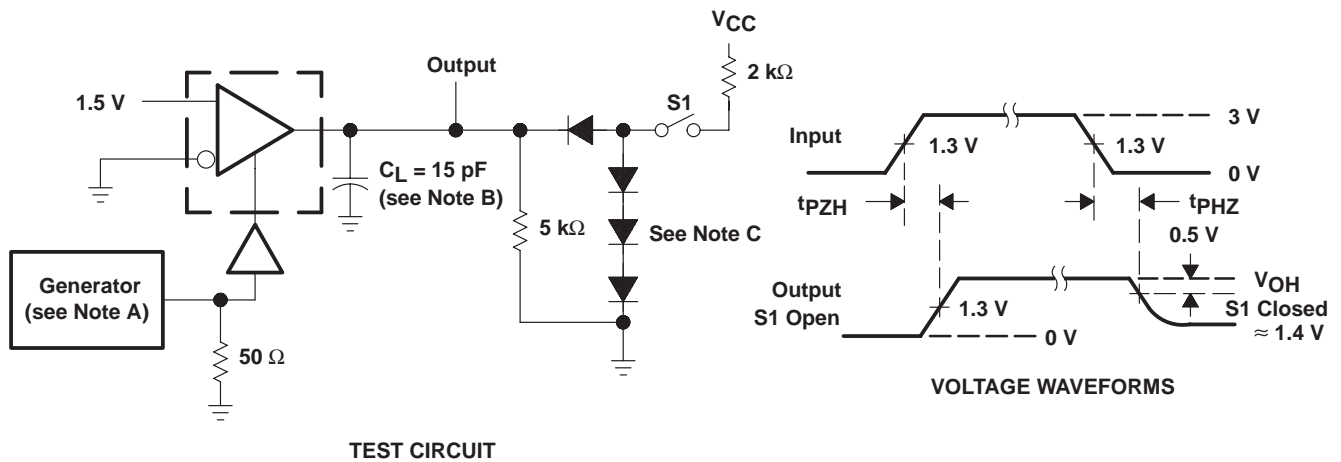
$V_{CC}$

2 kΩ

Output

S1

1.5 V

$C_L$ = 15 pF (see Note B)

5 kΩ

See Note C

Generator (see Note A)

50 Ω

TEST CIRCUIT

Input

3 V

1.3 V

1.3 V

0 V

$t_{PZH}$

$t_{PHZ}$

0.5 V

$V_{OH}$

Output S1 Open

1.3 V

S1 Closed

0 V

≈ 1.4 V

VOLTAGE WAVEFORMS